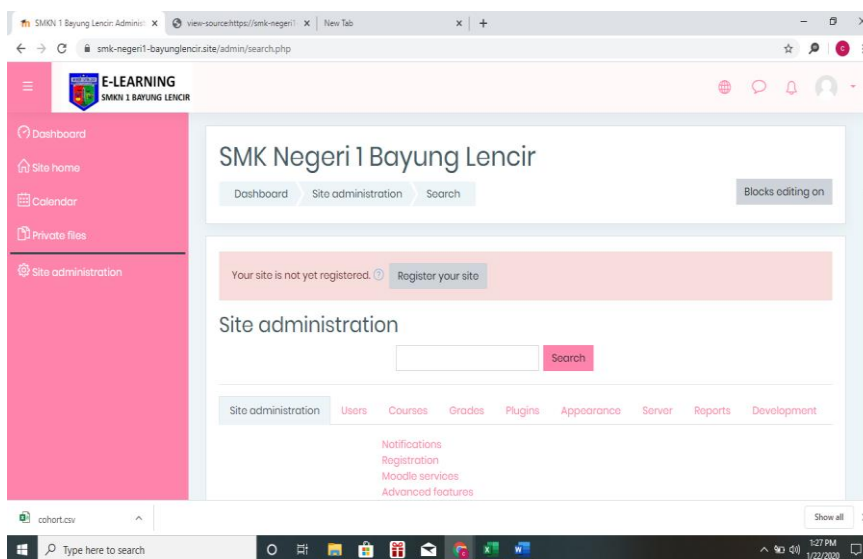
SMKN 1 Bayung Lencir: Administ ×
view-source:https://smk-negeri1 ×
New Tab ×
+

smk-negeri1-bayunglencir.site/admin/search.php

E-LEARNING
SMKN 1 BAYUNG LENCIR

Dashboard
Site home
Calendar
Private files
Site administration

SMK Negeri 1 Bayung Lencir

Dashboard
Site administration
Search

Blocks editing on

Your site is not yet registered.
Register your site

Site administration

Search

Site administration
Users
Courses
Grades
Plugins
Appearance
Server
Reports
Development

Notifications
Registration
Moodle services
Advanced features

cohort.csv

Show all

Type here to search

1:27 PM
1/22/2020